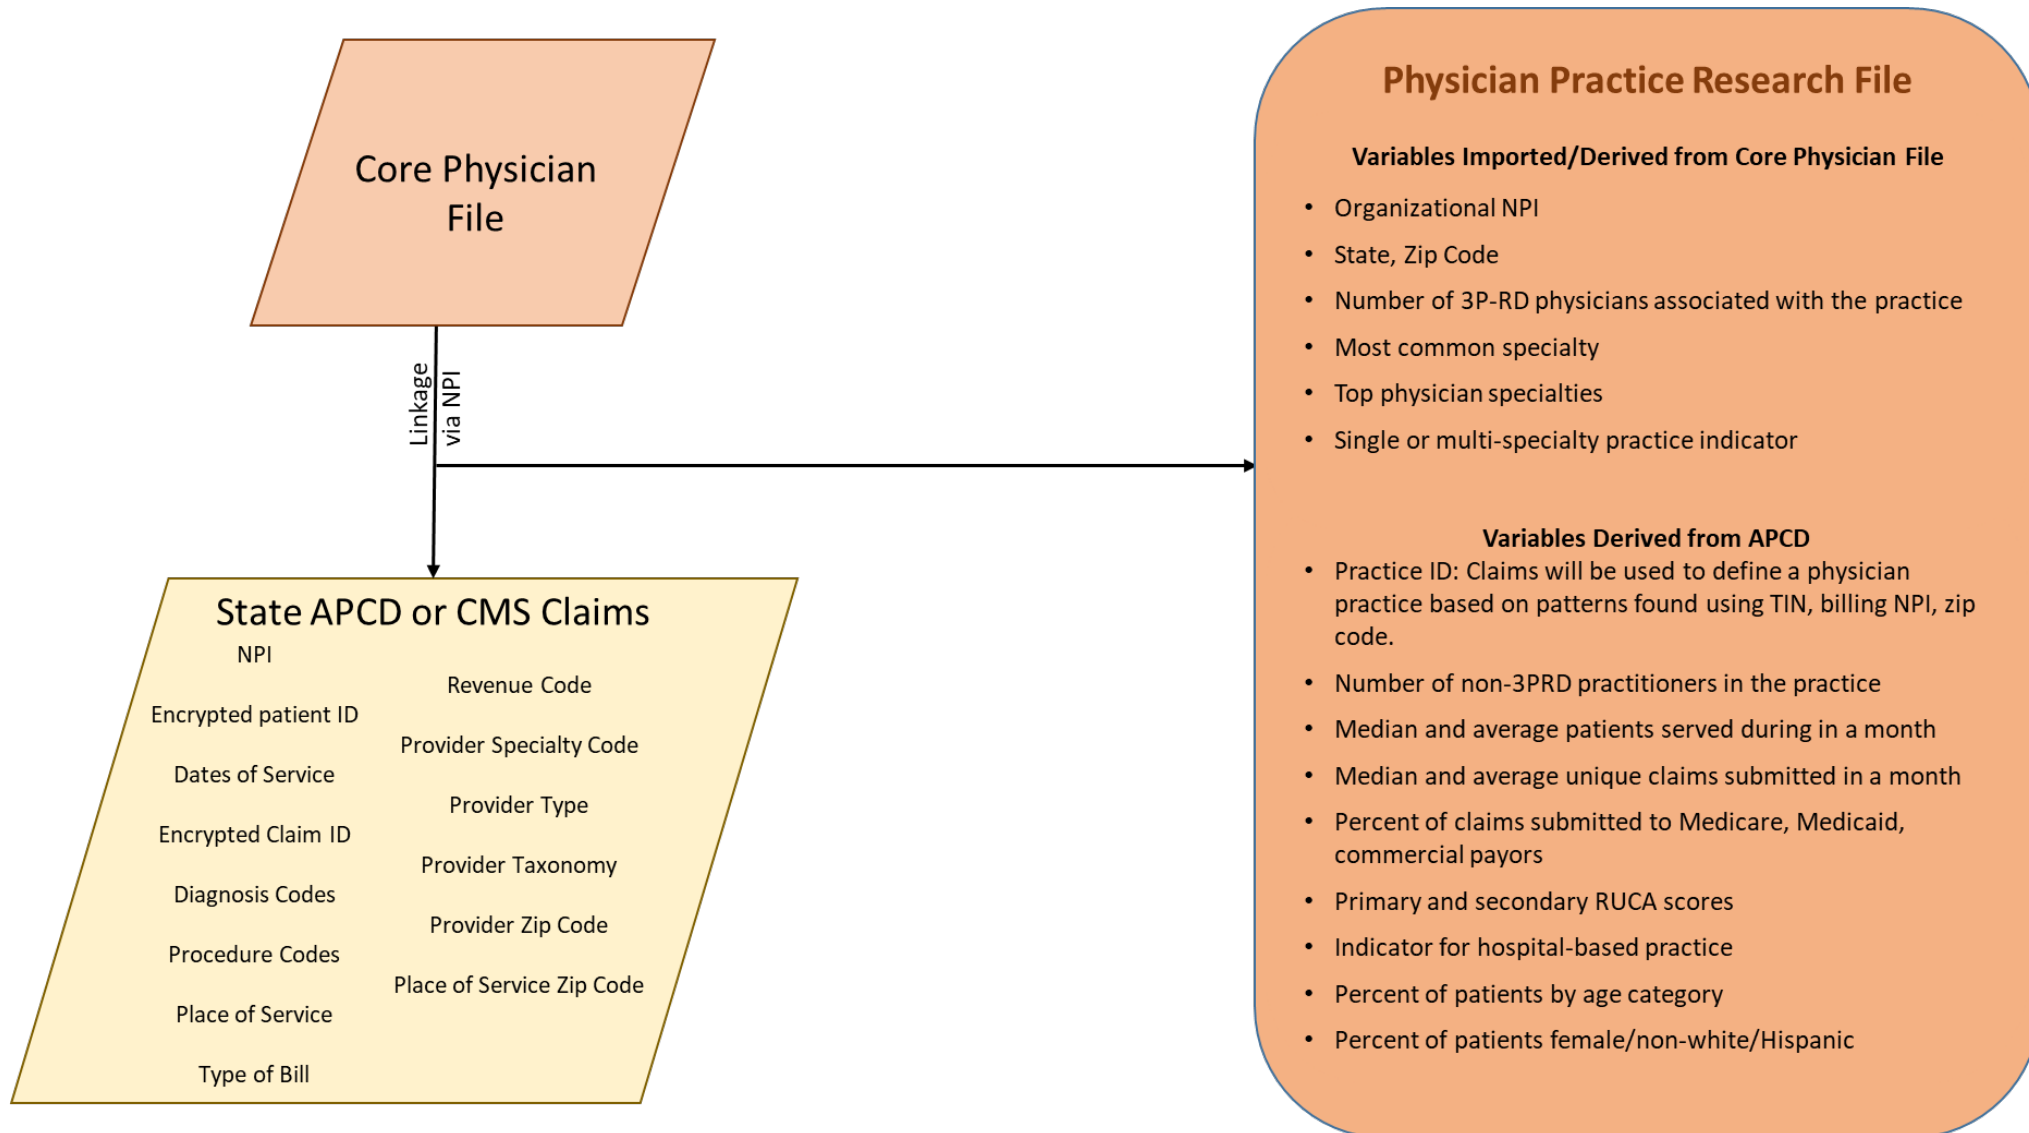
Core Physician File

Linkage via NPI

State APCD or CMS Claims

NPI

Encrypted patient ID

Dates of Service

Encrypted Claim ID

Diagnosis Codes

Procedure Codes

Place of Service

Type of Bill

Revenue Code

Provider Specialty Code

Provider Type

Provider Taxonomy

Provider Zip Code

Place of Service Zip Code

Physician Practice Research File

Variables Imported/Derived from Core Physician File

- Organizational NPI
- State, Zip Code
- Number of 3P-RD physicians associated with the practice
- Most common specialty
- Top physician specialties
- Single or multi-specialty practice indicator

Variables Derived from APCD

- Practice ID: Claims will be used to define a physician practice based on patterns found using TIN, billing NPI, zip code.
- Number of non-3PRD practitioners in the practice
- Median and average patients served during in a month
- Median and average unique claims submitted in a month
- Percent of claims submitted to Medicare, Medicaid, commercial payors
- Primary and secondary RUCA scores
- Indicator for hospital-based practice
- Percent of patients by age category
- Percent of patients female/non-white/Hispanic